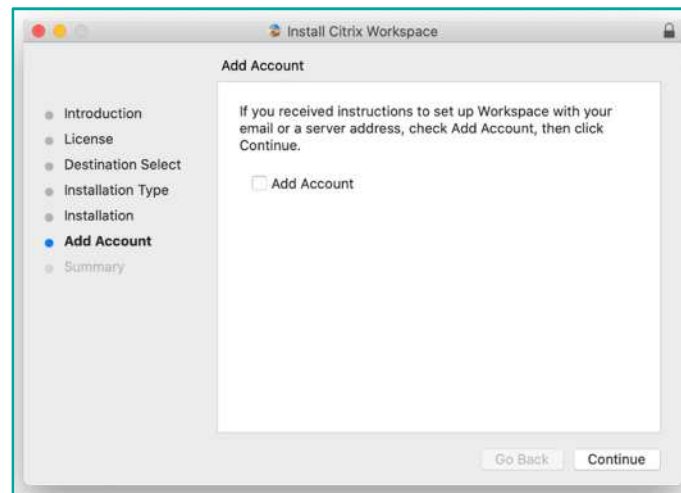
Install Citrix Workspace

Add Account

Introduction
License
Destination Select
Installation Type
Installation
Add Account
Summary

If you received instructions to set up Workspace with your email or a server address, check Add Account, then click Continue.

Add Account

Go Back
Continue